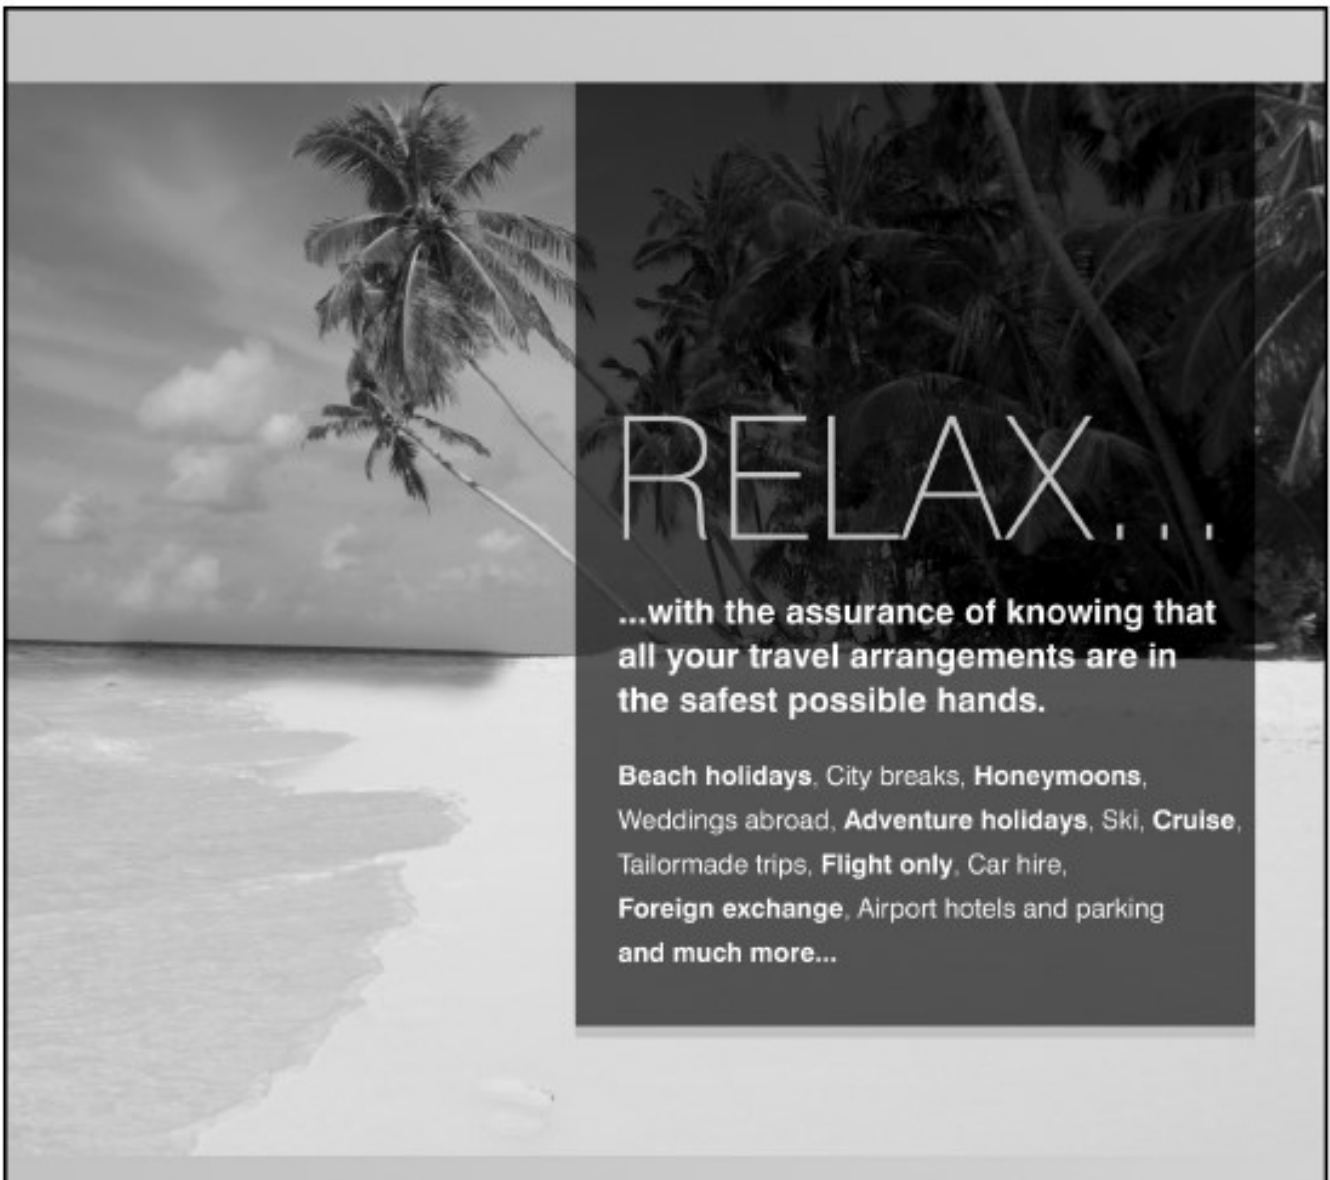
RELAX...

...with the assurance of knowing that all your travel arrangements are in the safest possible hands.

Beach holidays, City breaks, Honeymoons, Weddings abroad, Adventure holidays, Ski, Cruise, Tailormade trips, Flight only, Car hire, Foreign exchange, Airport hotels and parking and much more...